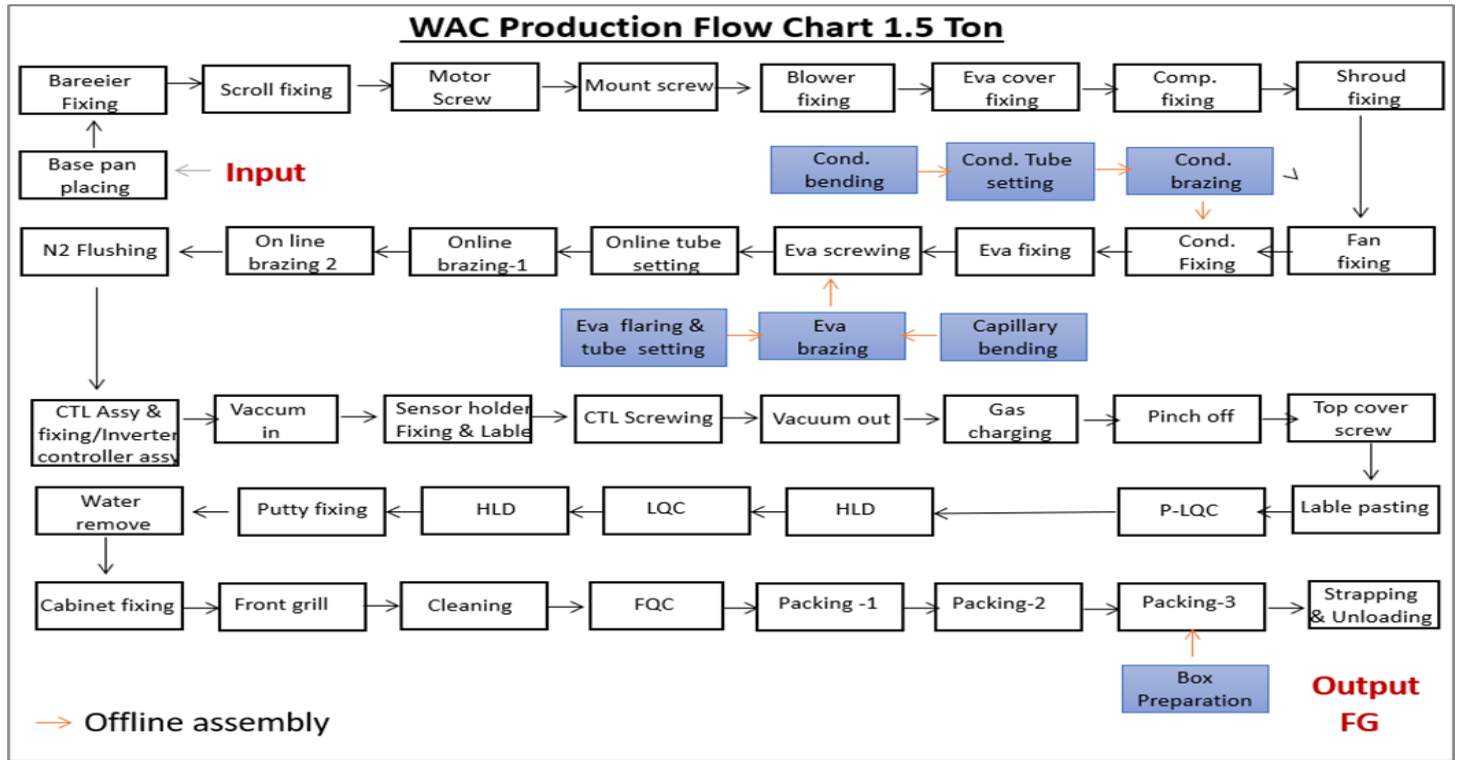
WAC Production Flow Chart 1.5 Ton

Bareeier Fixing
Scroll fixing
Motor Screw
Mount screw
Blower fixing
Eva cover fixing
Comp. fixing
Shroud fixing

Base pan placing
Input

Cond. bending
Cond. Tube setting
Cond. brazing

N2 Flushing
On line brazing 2
Online brazing-1
Online tube setting
Eva screwing
Eva fixing
Cond. Fixing
Fan fixing

Eva flaring & tube setting
Eva brazing
Capillary bending

CTL Assy & fixing/Inverter controller assy
Vaccum in
Sensor holder Fixing & Lable
CTL Screwing
Vacuum out
Gas charging
Pinch off
Top cover screw

Water remove
Putty fixing
HLD
LQC
HLD
P-LQC
Lable pasting

Cabinet fixing
Front grill
Cleaning
FQC
Packing -1
Packing-2
Packing-3
Strapping & Unloading

Box Preparation

Offline assembly

Output FG